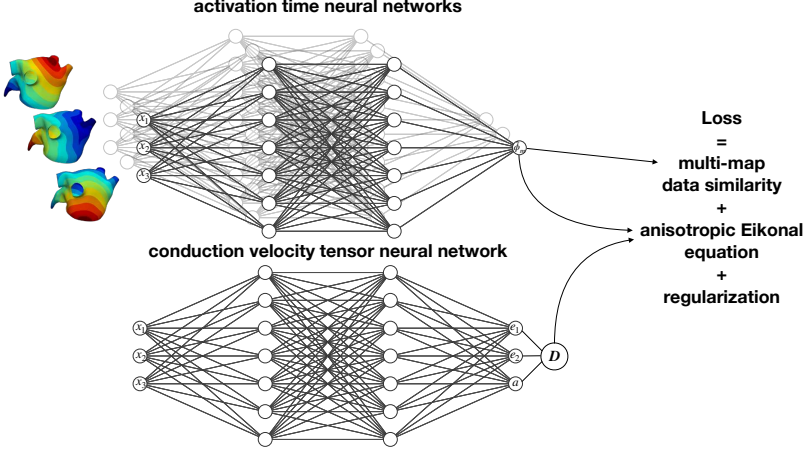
activation time neural networks

$x_1$
$x_2$
$x_3$
$\phi_m$

Loss
=
multi-map
data similarity
+
anisotropic Eikonal
equation
+
regularization

conduction velocity tensor neural network

$x_1$
$x_2$
$x_3$
$e_1$
$e_2$
$a$
$D$